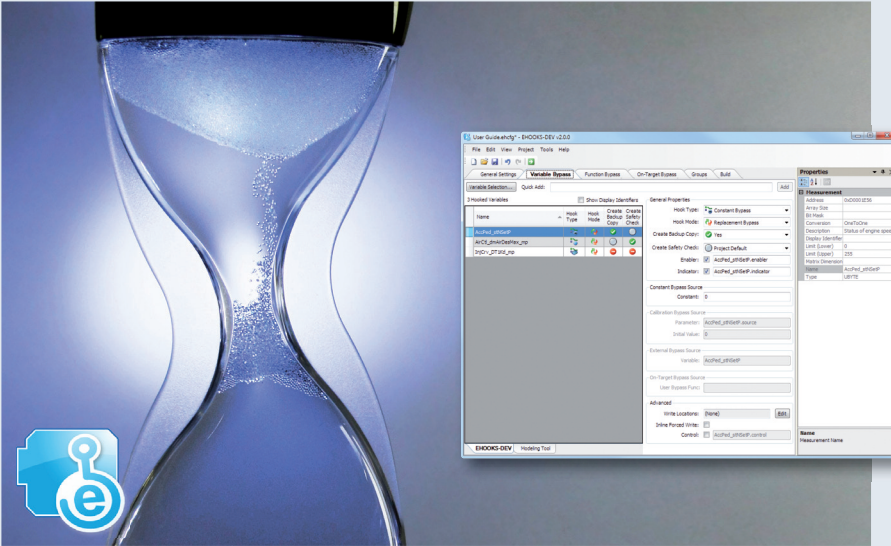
User Guide.ehcfg* - EHOOKS-DEV v2.0.0

File Edit View Project Tools Help

General Settings | Variable Bypass | Function Bypass | On-Target Bypass | Groups | Build

Variable Selection... Quick Add: Add

3 Hooked Variables Show Display Identifiers

| Name | Hook Type | Hook Mode | Create Backup Copy | Create Safety Check |
|---|---|---|---|---|
| AccPed_stNSetP | | | | |
| AirCtl_dmAirDesNew_mp | | | | |
| InjCrv_DT1Stl_mp | | | | |

General Properties
Hook Type: Constant Bypass
Hook Mode: Replacement Bypass
Create Backup Copy: Yes
Create Safety Check: Project Default
Enabler: AccPed_stNSetP.enabler
Indicator: AccPed_stNSetP.indicator

Constant Bypass Source
Constant: 0

Calibration Bypass Source
Parameter: AccPed_stNSetP.source
Initial Value: 0

External Bypass Source
Variable: AccPed_stNSetP

On-Target Bypass Source
User Bypass Func:

Advanced
Write Locations: (None) Edit
Inline Forced Write:
Control: AccPed_stNSetP.control

EHOOKS-DEV | Modeling Tool

Properties

Measurement
| Address | 0xD0001E56 |
|---|---|
| Array Size | |
| Bit Mask | |
| Conversion | OneToOne |
| Description | Status of engine spee |
| Display Identifier | |
| Limit (Lower) | 0 |
| Limit (Upper) | 255 |
| Matrix Dimension | |
| Name | AccPed_stNSetP |
| Type | UBYTE |

Name
Measurement Name